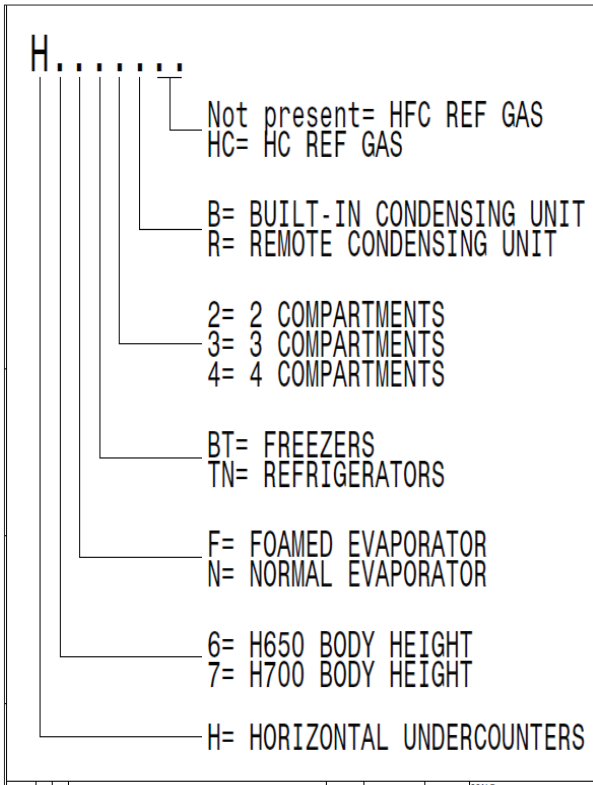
H.......

Not present= HFC REF GAS
HC= HC REF GAS

B= BUILT-IN CONDENSING UNIT
R= REMOTE CONDENSING UNIT

2= 2 COMPARTMENTS
3= 3 COMPARTMENTS
4= 4 COMPARTMENTS

BT= FREEZERS
TN= REFRIGERATORS

F= FOAMED EVAPORATOR
N= NORMAL EVAPORATOR

6= H650 BODY HEIGHT
7= H700 BODY HEIGHT

H= HORIZONTAL UNDERCOUNTERS